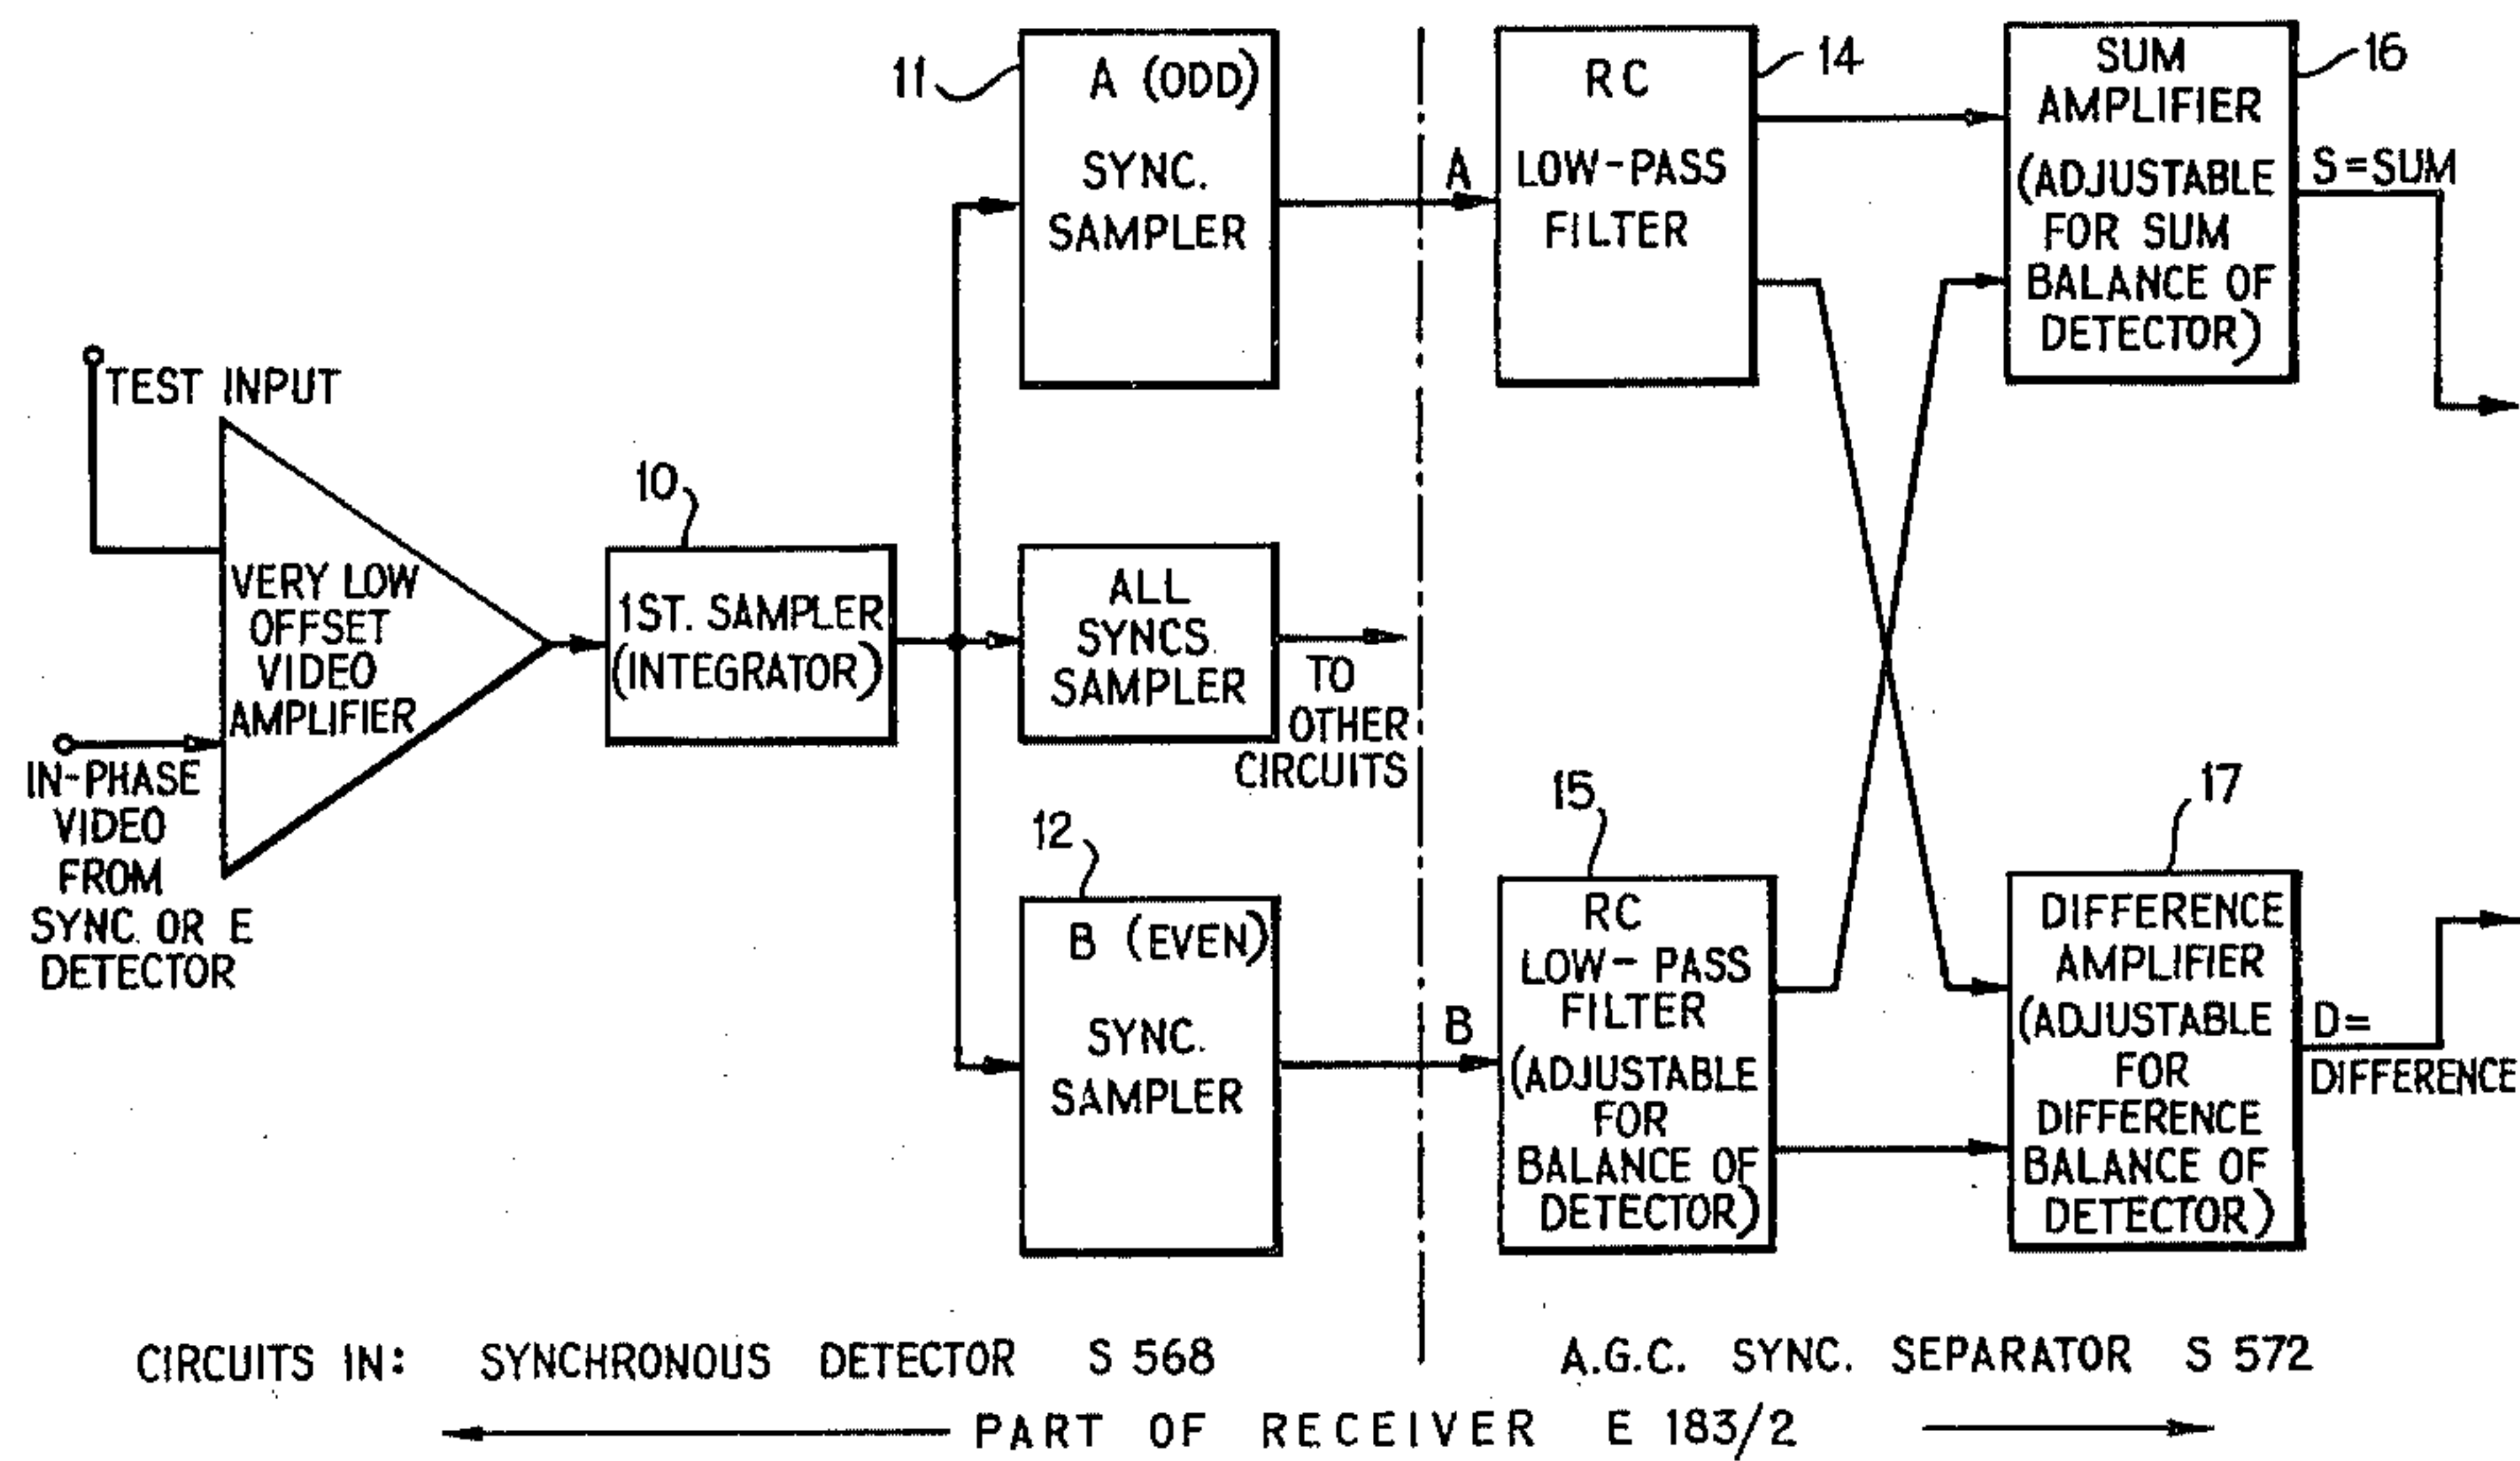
TEST INPUT

VERY LOW OFFSET VIDEO AMPLIFIER

IN-PHASE VIDEO FROM SYNC. OR E DETECTOR

10

1ST. SAMPLER (INTEGRATOR)

11

A (ODD)

SYNC. SAMPLER

ALL SYNCS SAMPLER

TO OTHER CIRCUITS

12

B (EVEN)

SYNC. SAMPLER

A

B

14

RC LOW-PASS FILTER

15

RC LOW-PASS FILTER (ADJUSTABLE FOR BALANCE OF DETECTOR)

16

SUM AMPLIFIER (ADJUSTABLE FOR SUM BALANCE OF DETECTOR)

S=SUM

17

DIFFERENCE AMPLIFIER (ADJUSTABLE FOR DIFFERENCE BALANCE OF DETECTOR)

D= DIFFERENCE

CIRCUITS IN: SYNCHRONOUS DETECTOR S 568

A.G.C. SYNC. SEPARATOR S 572

PART OF RECEIVER E 183/2